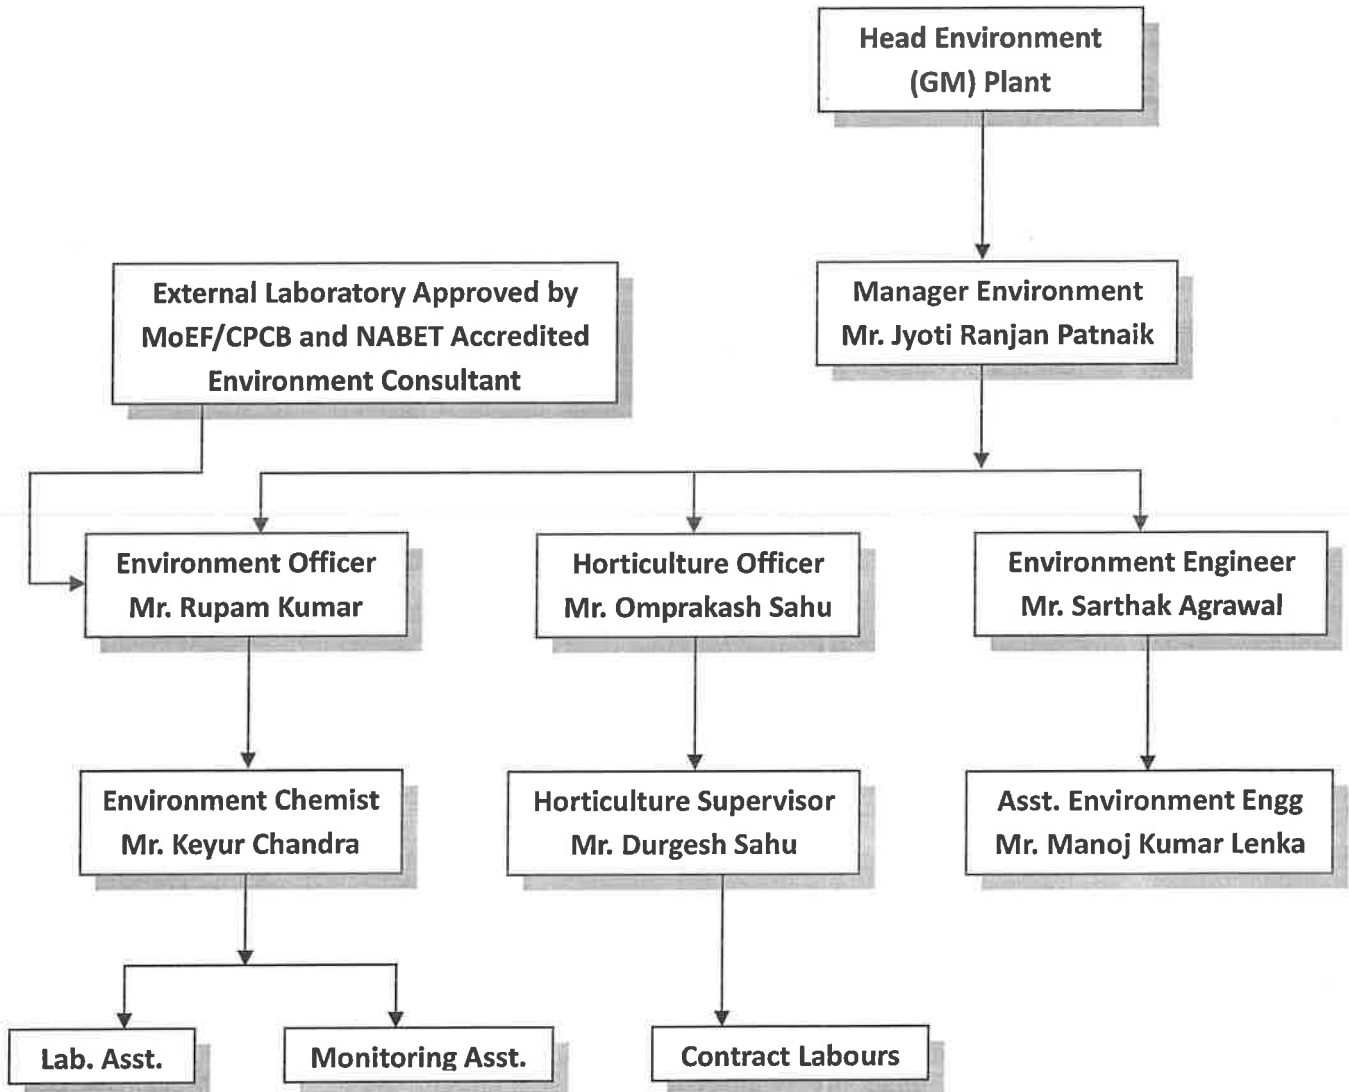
Head Environment (GM) Plant

External Laboratory Approved by MoEF/CPCB and NABET Accredited Environment Consultant

Manager Environment
Mr. Jyoti Ranjan Patnaik

Environment Officer
Mr. Rupam Kumar

Horticulture Officer
Mr. Omprakash Sahu

Environment Engineer
Mr. Sarthak Agrawal

Environment Chemist
Mr. Keyur Chandra

Horticulture Supervisor
Mr. Durgesh Sahu

Asst. Environment Engg
Mr. Manoj Kumar Lenka

Lab. Asst.

Monitoring Asst.

Contract Labours